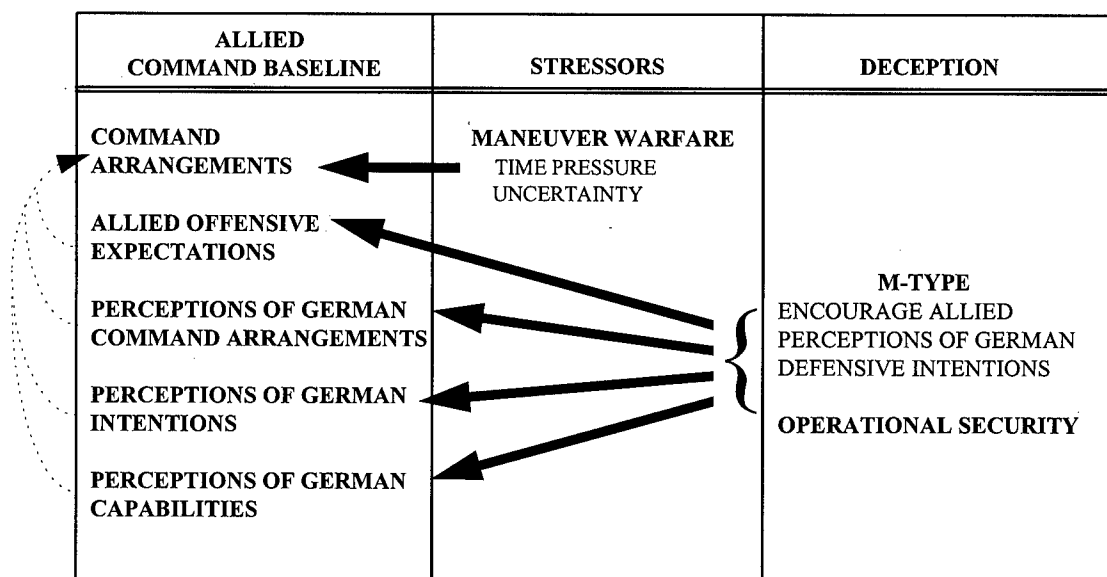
| ALLIED COMMAND BASELINE | STRESSORS | DECEPTION |
|---|---|---|
| COMMAND ARRANGEMENTS | MANEUVER WARFARE<br>TIME PRESSURE<br>UNCERTAINTY | |
| ALLIED OFFENSIVE EXPECTATIONS | | |
| PERCEPTIONS OF GERMAN COMMAND ARRANGEMENTS | | M-TYPE<br>ENCOURAGE ALLIED PERCEPTIONS OF GERMAN DEFENSIVE INTENTIONS |
| PERCEPTIONS OF GERMAN INTENTIONS | | OPERATIONAL SECURITY |
| PERCEPTIONS OF GERMAN CAPABILITIES | | |